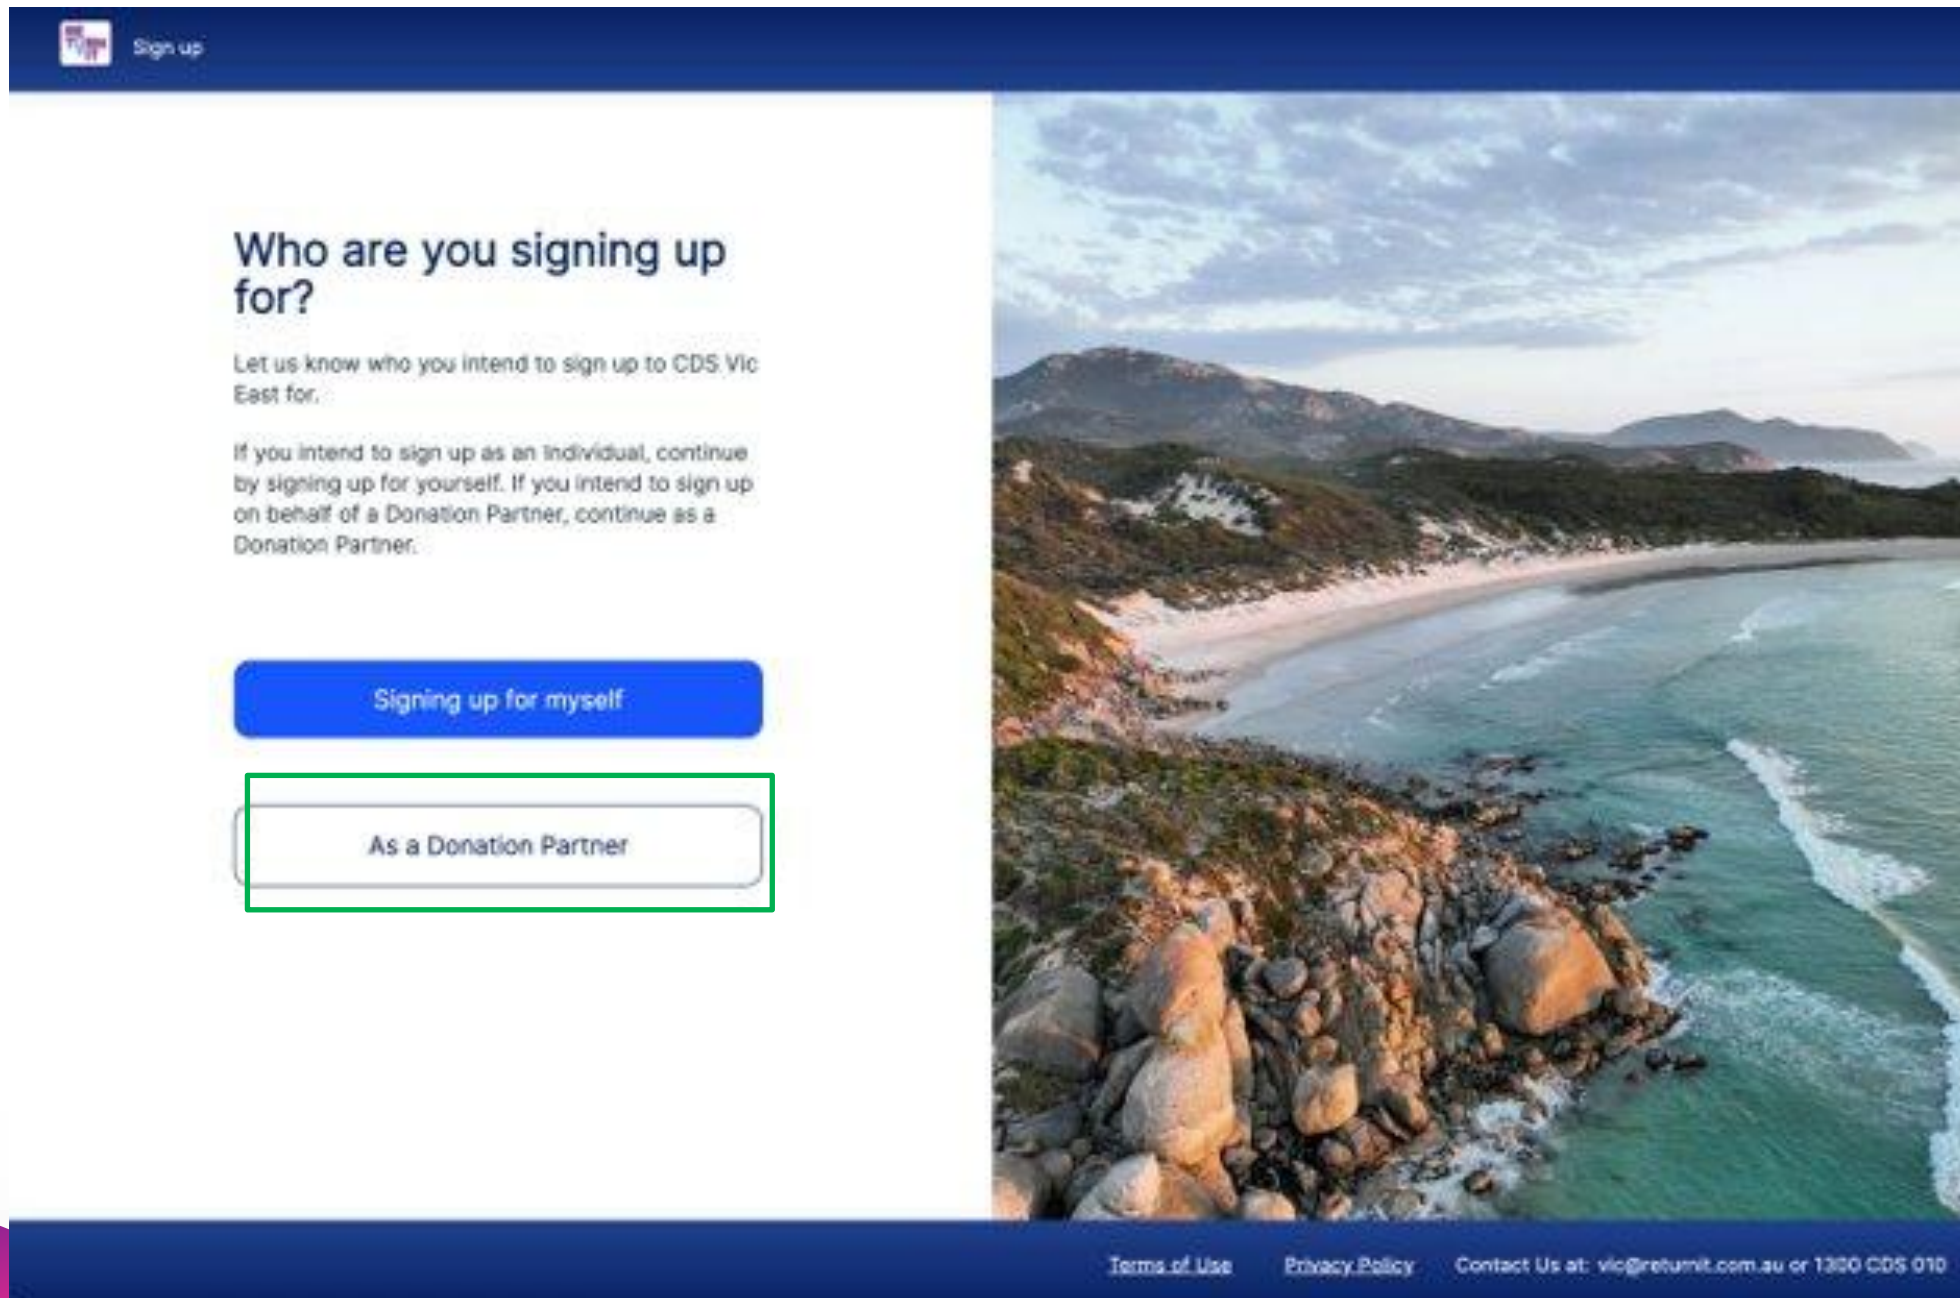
Sign up

Who are you signing up for?

Let us know who you intend to sign up to CDS Vic East for.

If you intend to sign up as an individual, continue by signing up for yourself. If you intend to sign up on behalf of a Donation Partner, continue as a Donation Partner.

Signing up for myself

As a Donation Partner

Terms of Use Privacy Policy Contact Us at: vic@returnit.com.au or 1300 CDS 010